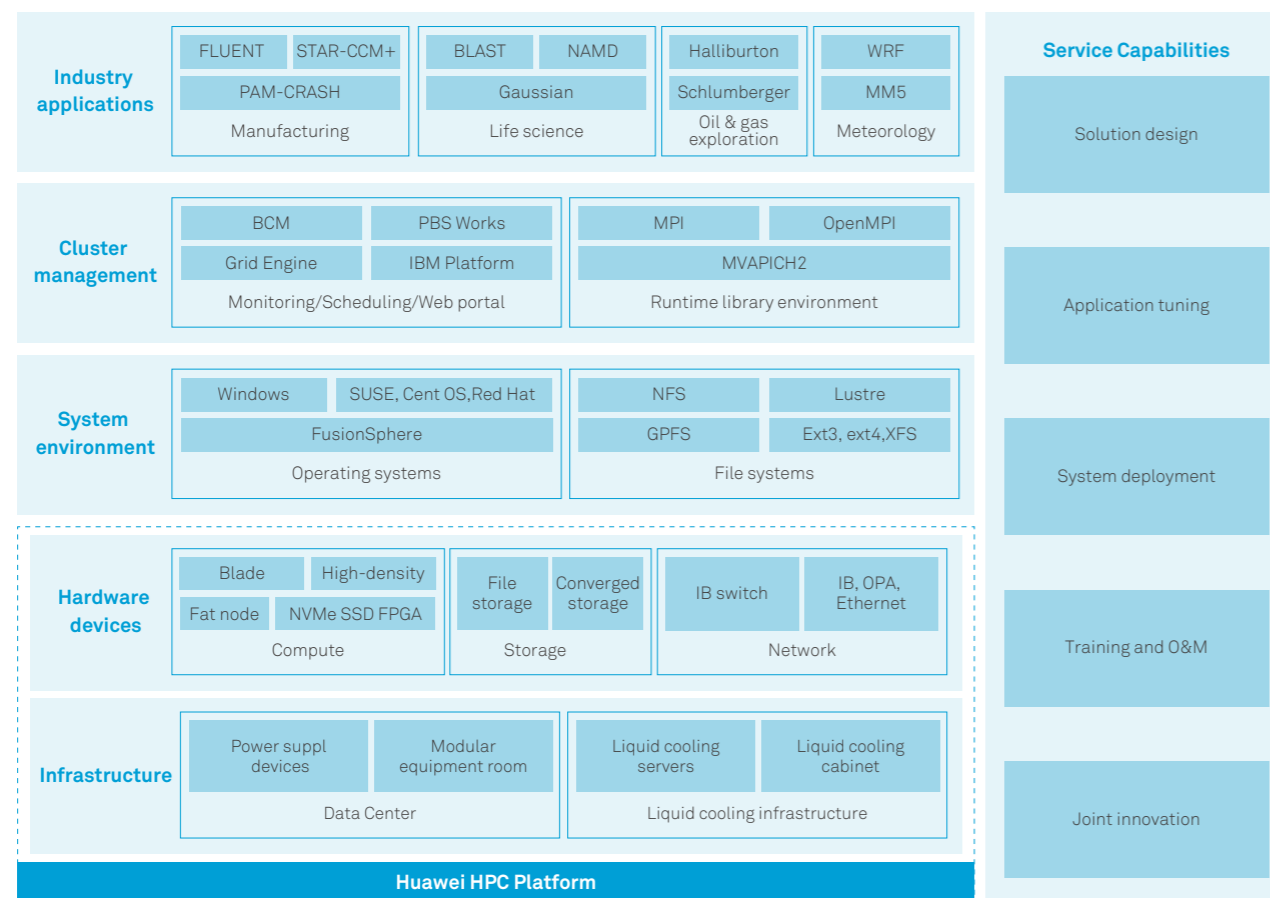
Industry applications

FLUENT
STAR-CCM+
PAM-CRASH
Manufacturing

BLAST
NAMD
Gaussian
Life science

Halliburton
Schlumberger
Oil & gas exploration

WRF
MM5
Meteorology

Cluster management

BCM
PBS Works
Grid Engine
IBM Platform
Monitoring/Scheduling/Web portal

MPI
OpenMPI
MVAPICH2
Runtime library environment

System environment

Windows
SUSE, Cent OS,Red Hat
FusionSphere
Operating systems

NFS
Lustre
GPFS
Ext3, ext4,XFS
File systems

Hardware devices

Blade
High-density
Fat node
NVMe SSD FPGA
Compute

File storage
Converged storage
Storage

IB switch
IB, OPA, Ethernet
Network

Infrastructure

Power suppl devices
Modular equipment room
Data Center

Liquid cooling servers
Liquid cooling cabinet
Liquid cooling infrastructure

Huawei HPC Platform

Service Capabilities

Solution design

Application tuning

System deployment

Training and O&M

Joint innovation